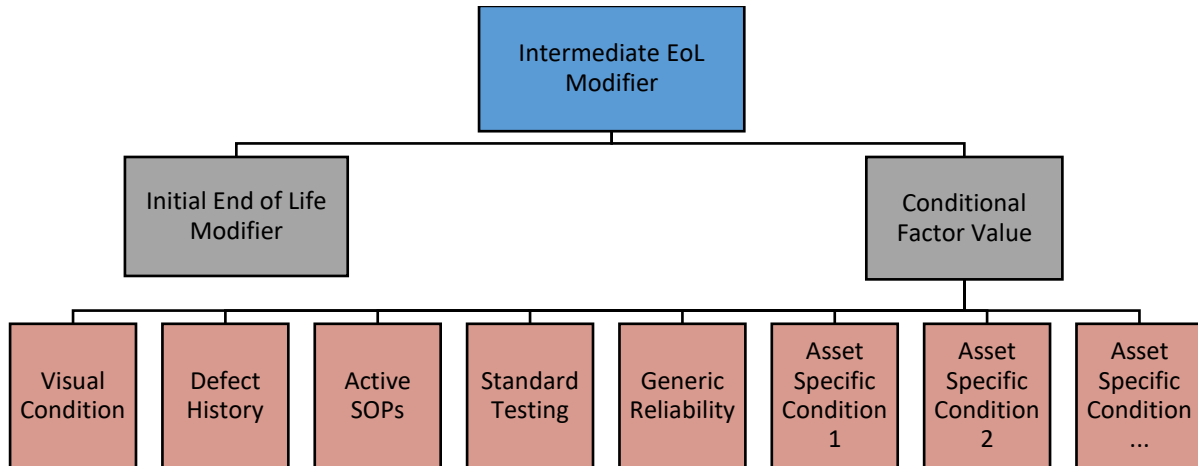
Intermediate EoL Modifier

Initial End of Life Modifier

Conditional Factor Value

Visual Condition

Defect History

Active SOPs

Standard Testing

Generic Reliability

Asset Specific Condition 1

Asset Specific Condition 2

Asset Specific Condition ...